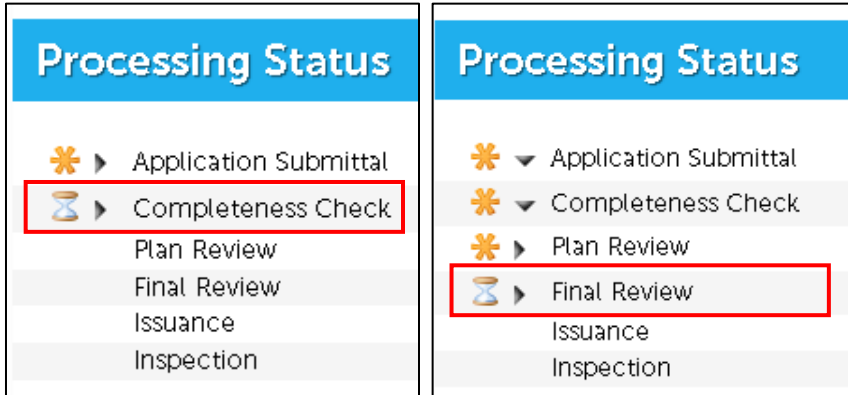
Processing Status

Application Submittal
Completeness Check
Plan Review
Final Review
Issuance
Inspection

Processing Status

Application Submittal
Completeness Check
Plan Review
Final Review
Issuance
Inspection